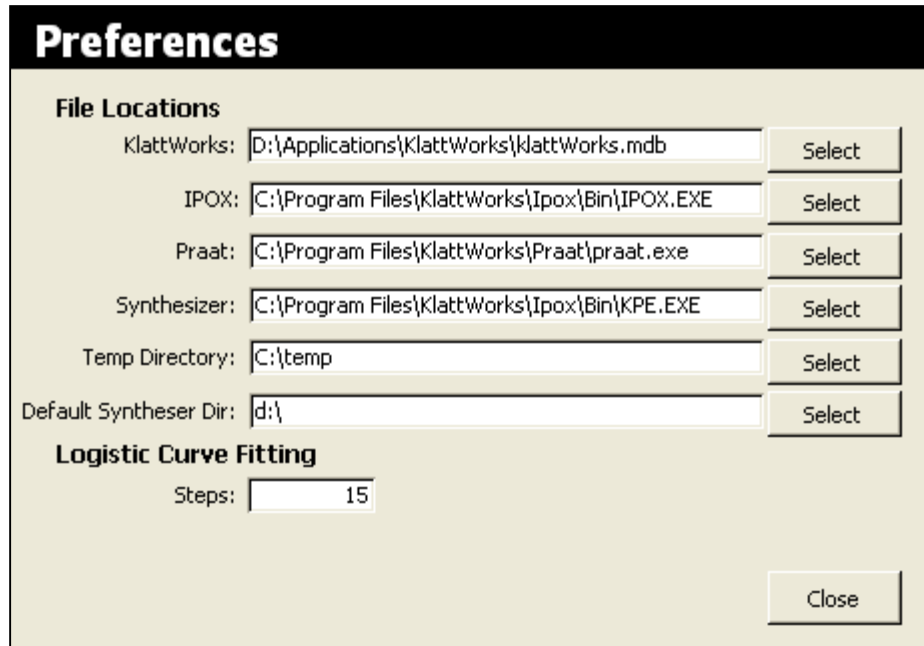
Preferences

File Locations

KlattWorks: D:\Applications\KlattWorks\klattWorks.mdb Select

IPOX: C:\Program Files\KlattWorks\Ipox\Bin\IPOX.EXE Select

Praat: C:\Program Files\KlattWorks\Praat\praat.exe Select

Synthesizer: C:\Program Files\KlattWorks\Ipox\Bin\KPE.EXE Select

Temp Directory: C:\temp Select

Default Syntheser Dir: d:\ Select

Logistic Curve Fitting

Steps: 15

Close